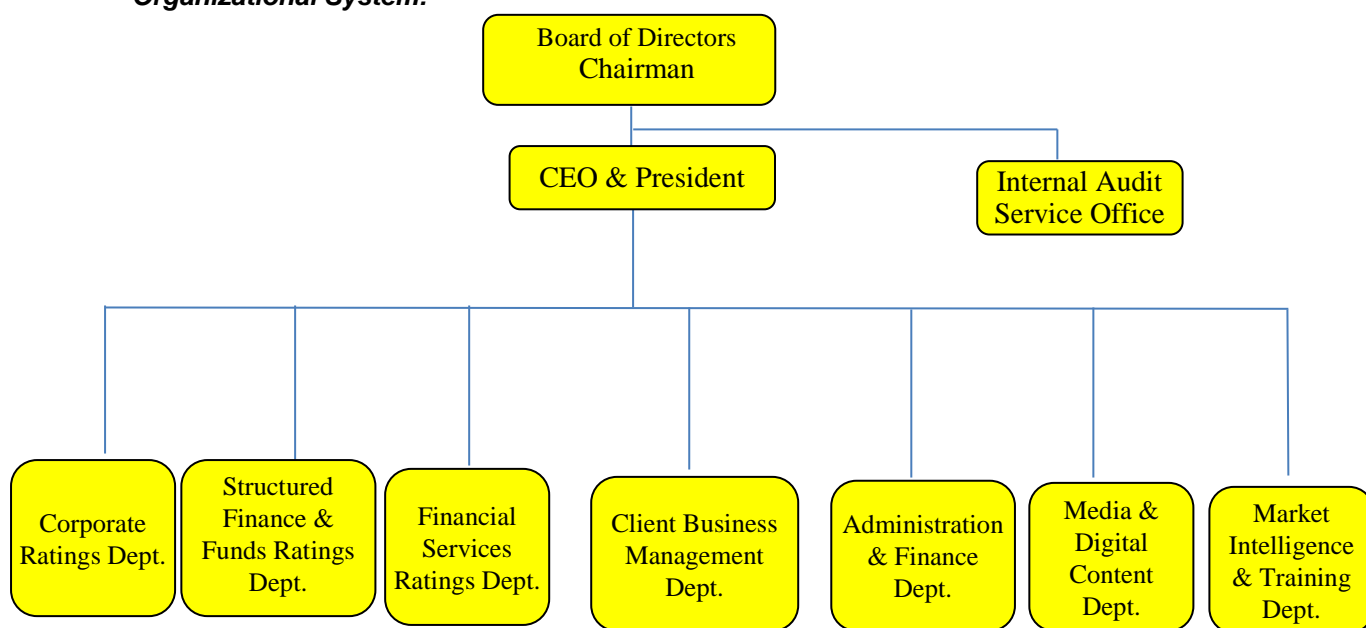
Organizational System:

Board of Directors
Chairman

CEO & President

Internal Audit Service Office

Corporate Ratings Dept.

Structured Finance & Funds Ratings Dept.

Financial Services Ratings Dept.

Client Business Management Dept.

Administration & Finance Dept.

Media & Digital Content Dept.

Market Intelligence & Training Dept.